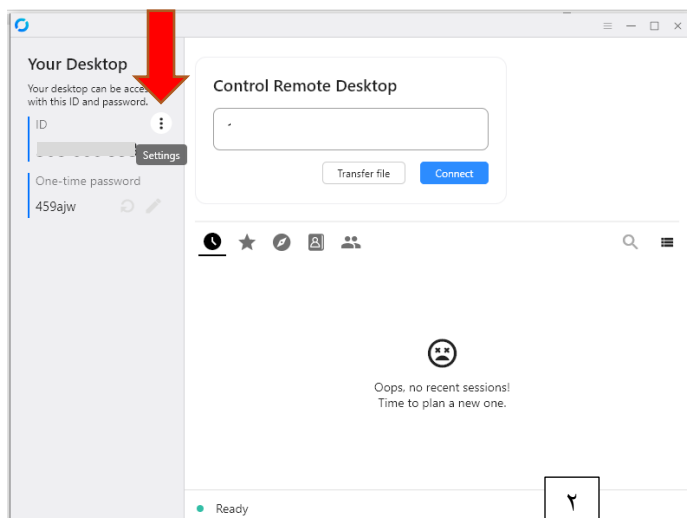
Your Desktop

Your desktop can be acce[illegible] with this ID and password.

ID

Settings

One-time password

459ajw

Control Remote Desktop

Transfer file

Connect

Oops, no recent sessions!
Time to plan a new one.

Ready

٢